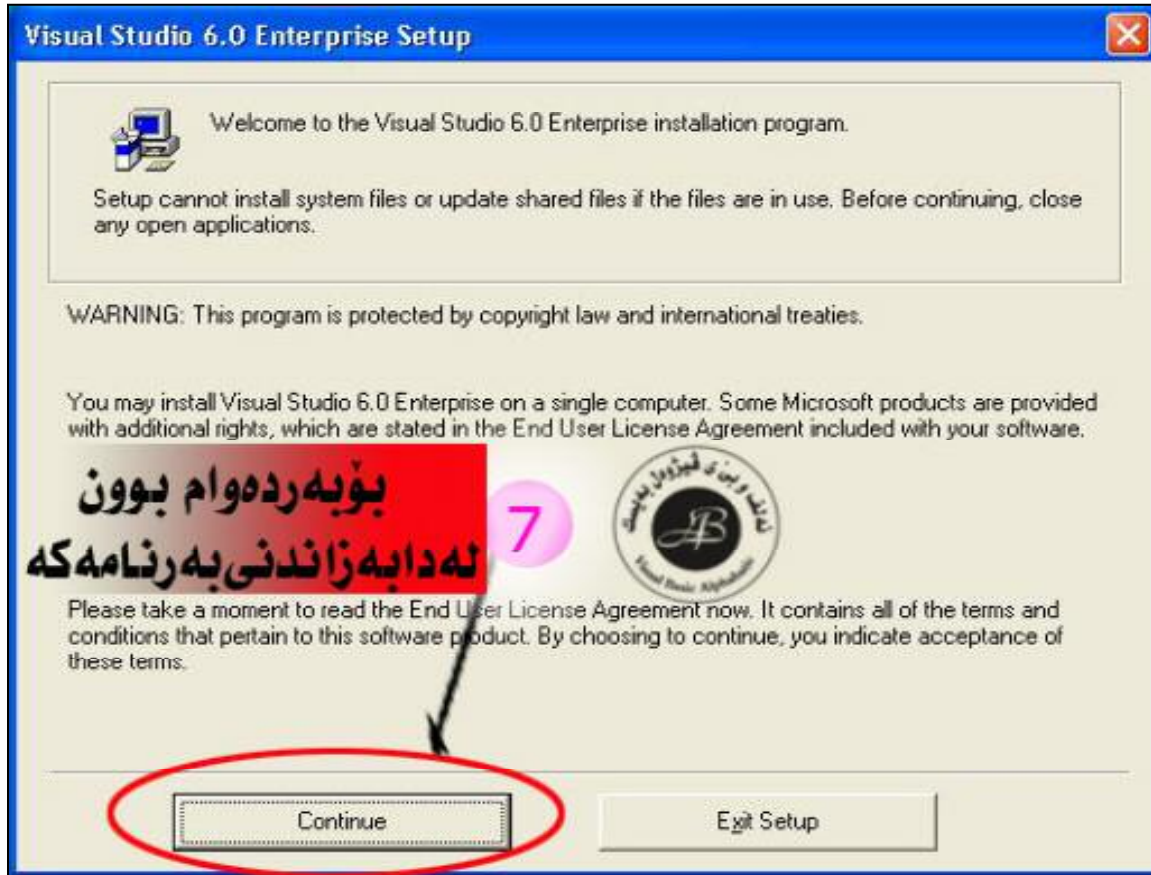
Visual Studio 6.0 Enterprise Setup

Welcome to the Visual Studio 6.0 Enterprise installation program.

Setup cannot install system files or update shared files if the files are in use. Before continuing, close any open applications.

WARNING: This program is protected by copyright law and international treaties.

You may install Visual Studio 6.0 Enterprise on a single computer. Some Microsoft products are provided with additional rights, which are stated in the End User License Agreement included with your software.

بۆبەردەوام بوون
لەدابەزاندنی بەرنامەکە

7

ئەلف وبێ ی ڤیژوەل بەیسك
Visual Basic Alphabetic

Please take a moment to read the End User License Agreement now. It contains all of the terms and conditions that pertain to this software product. By choosing to continue, you indicate acceptance of these terms.

Continue

Exit Setup